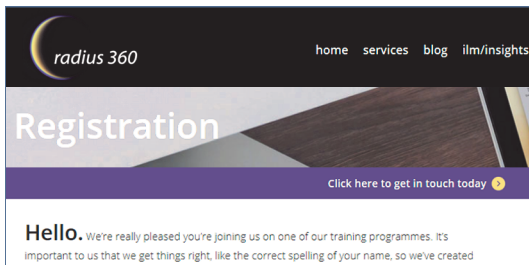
radius 360

home services blog ilm/insights

Registration

Click here to get in touch today

Hello. We're really pleased you're joining us on one of our training programmes. It's important to us that we get things right, like the correct spelling of your name, so we've created